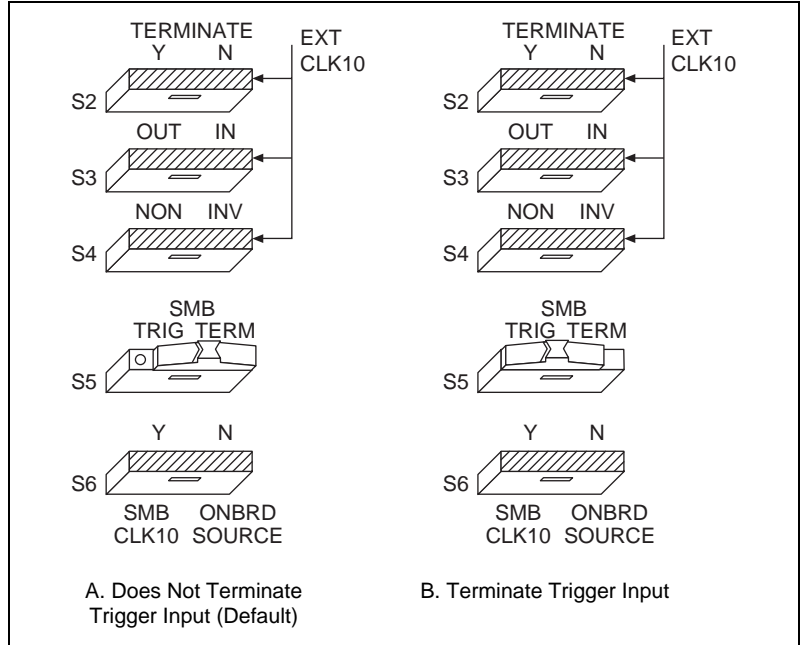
TERMINATE
Y N
EXT
CLK10
S2
OUT IN
S3
NON INV
S4
SMB
TRIG TERM
S5
Y N
S6
SMB CLK10
ONBRD SOURCE

A. Does Not Terminate Trigger Input (Default)

TERMINATE
Y N
EXT
CLK10
S2
OUT IN
S3
NON INV
S4
SMB
TRIG TERM
S5
Y N
S6
SMB CLK10
ONBRD SOURCE

B. Terminate Trigger Input